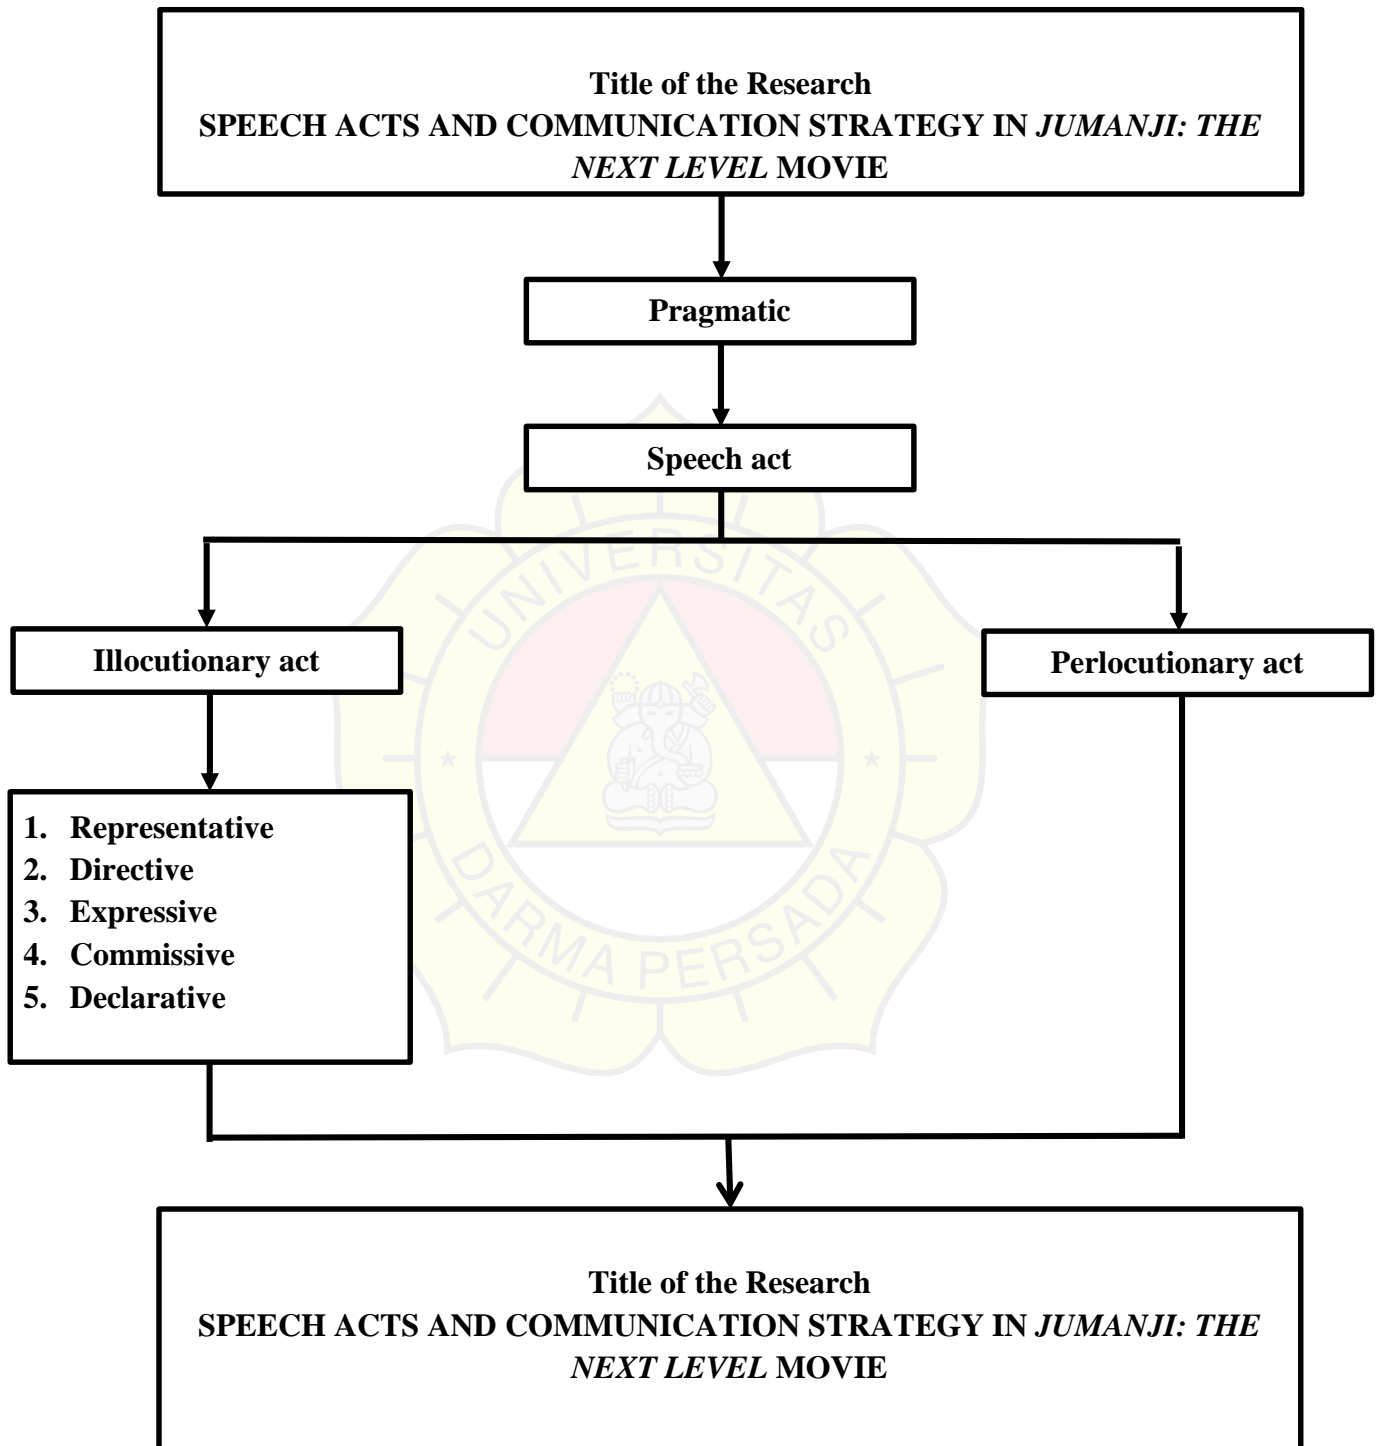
Title of the Research
SPEECH ACTS AND COMMUNICATION STRATEGY IN *JUMANJI: THE NEXT LEVEL* MOVIE

Pragmatic

Speech act

Illocutionary act

Perlocutionary act

1. Representative
2. Directive
3. Expressive
4. Commissive
5. Declarative

Title of the Research
SPEECH ACTS AND COMMUNICATION STRATEGY IN *JUMANJI: THE NEXT LEVEL* MOVIE

UNIVERSITAS DARMA PERSADA